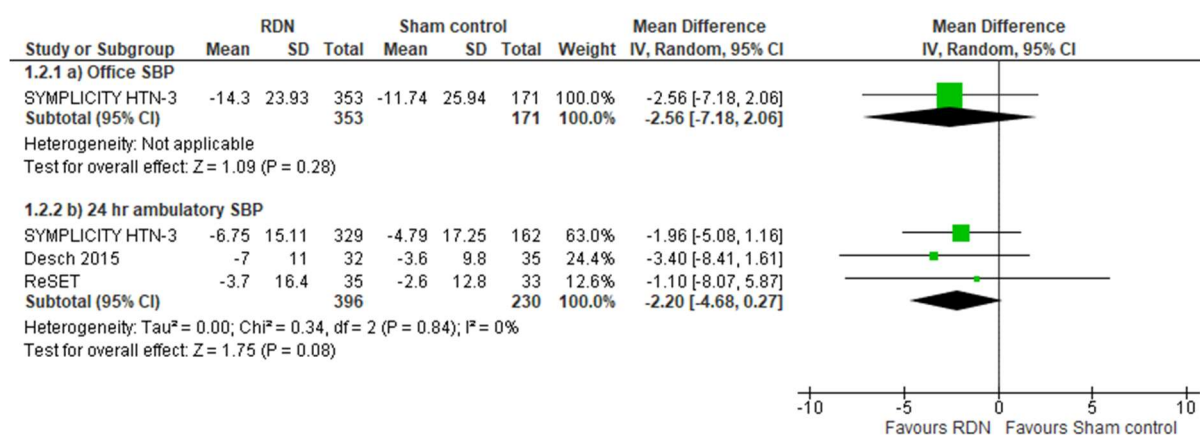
| Study or Subgroup | RDN Mean | RDN SD | RDN Total | Sham control Mean | Sham control SD | Sham control Total | Weight | Mean Difference IV, Random, 95% CI |
|---|---|---|---|---|---|---|---|---|
| **1.2.1 a) Office SBP** | | | | | | | | |
| SYMPLICITY HTN-3 | -14.3 | 23.93 | 353 | -11.74 | 25.94 | 171 | 100.0% | -2.56 [-7.18, 2.06] |
| **Subtotal (95% CI)** | | | **353** | | | **171** | **100.0%** | **-2.56 [-7.18, 2.06]** |
| Heterogeneity: Not applicable | | | | | | | | |
| Test for overall effect: Z = 1.09 (P = 0.28) | | | | | | | | |
| **1.2.2 b) 24 hr ambulatory SBP** | | | | | | | | |
| SYMPLICITY HTN-3 | -6.75 | 15.11 | 329 | -4.79 | 17.25 | 162 | 63.0% | -1.96 [-5.08, 1.16] |
| Desch 2015 | -7 | 11 | 32 | -3.6 | 9.8 | 35 | 24.4% | -3.40 [-8.41, 1.61] |
| ReSET | -3.7 | 16.4 | 35 | -2.6 | 12.8 | 33 | 12.6% | -1.10 [-8.07, 5.87] |
| **Subtotal (95% CI)** | | | **396** | | | **230** | **100.0%** | **-2.20 [-4.68, 0.27]** |
| Heterogeneity: Tau² = 0.00; Chi² = 0.34, df = 2 (P = 0.84); I² = 0% | | | | | | | | |
| Test for overall effect: Z = 1.75 (P = 0.08) | | | | | | | | |

Mean Difference
IV, Random, 95% CI

-10 -5 0 5 10
Favours RDN Favours Sham control